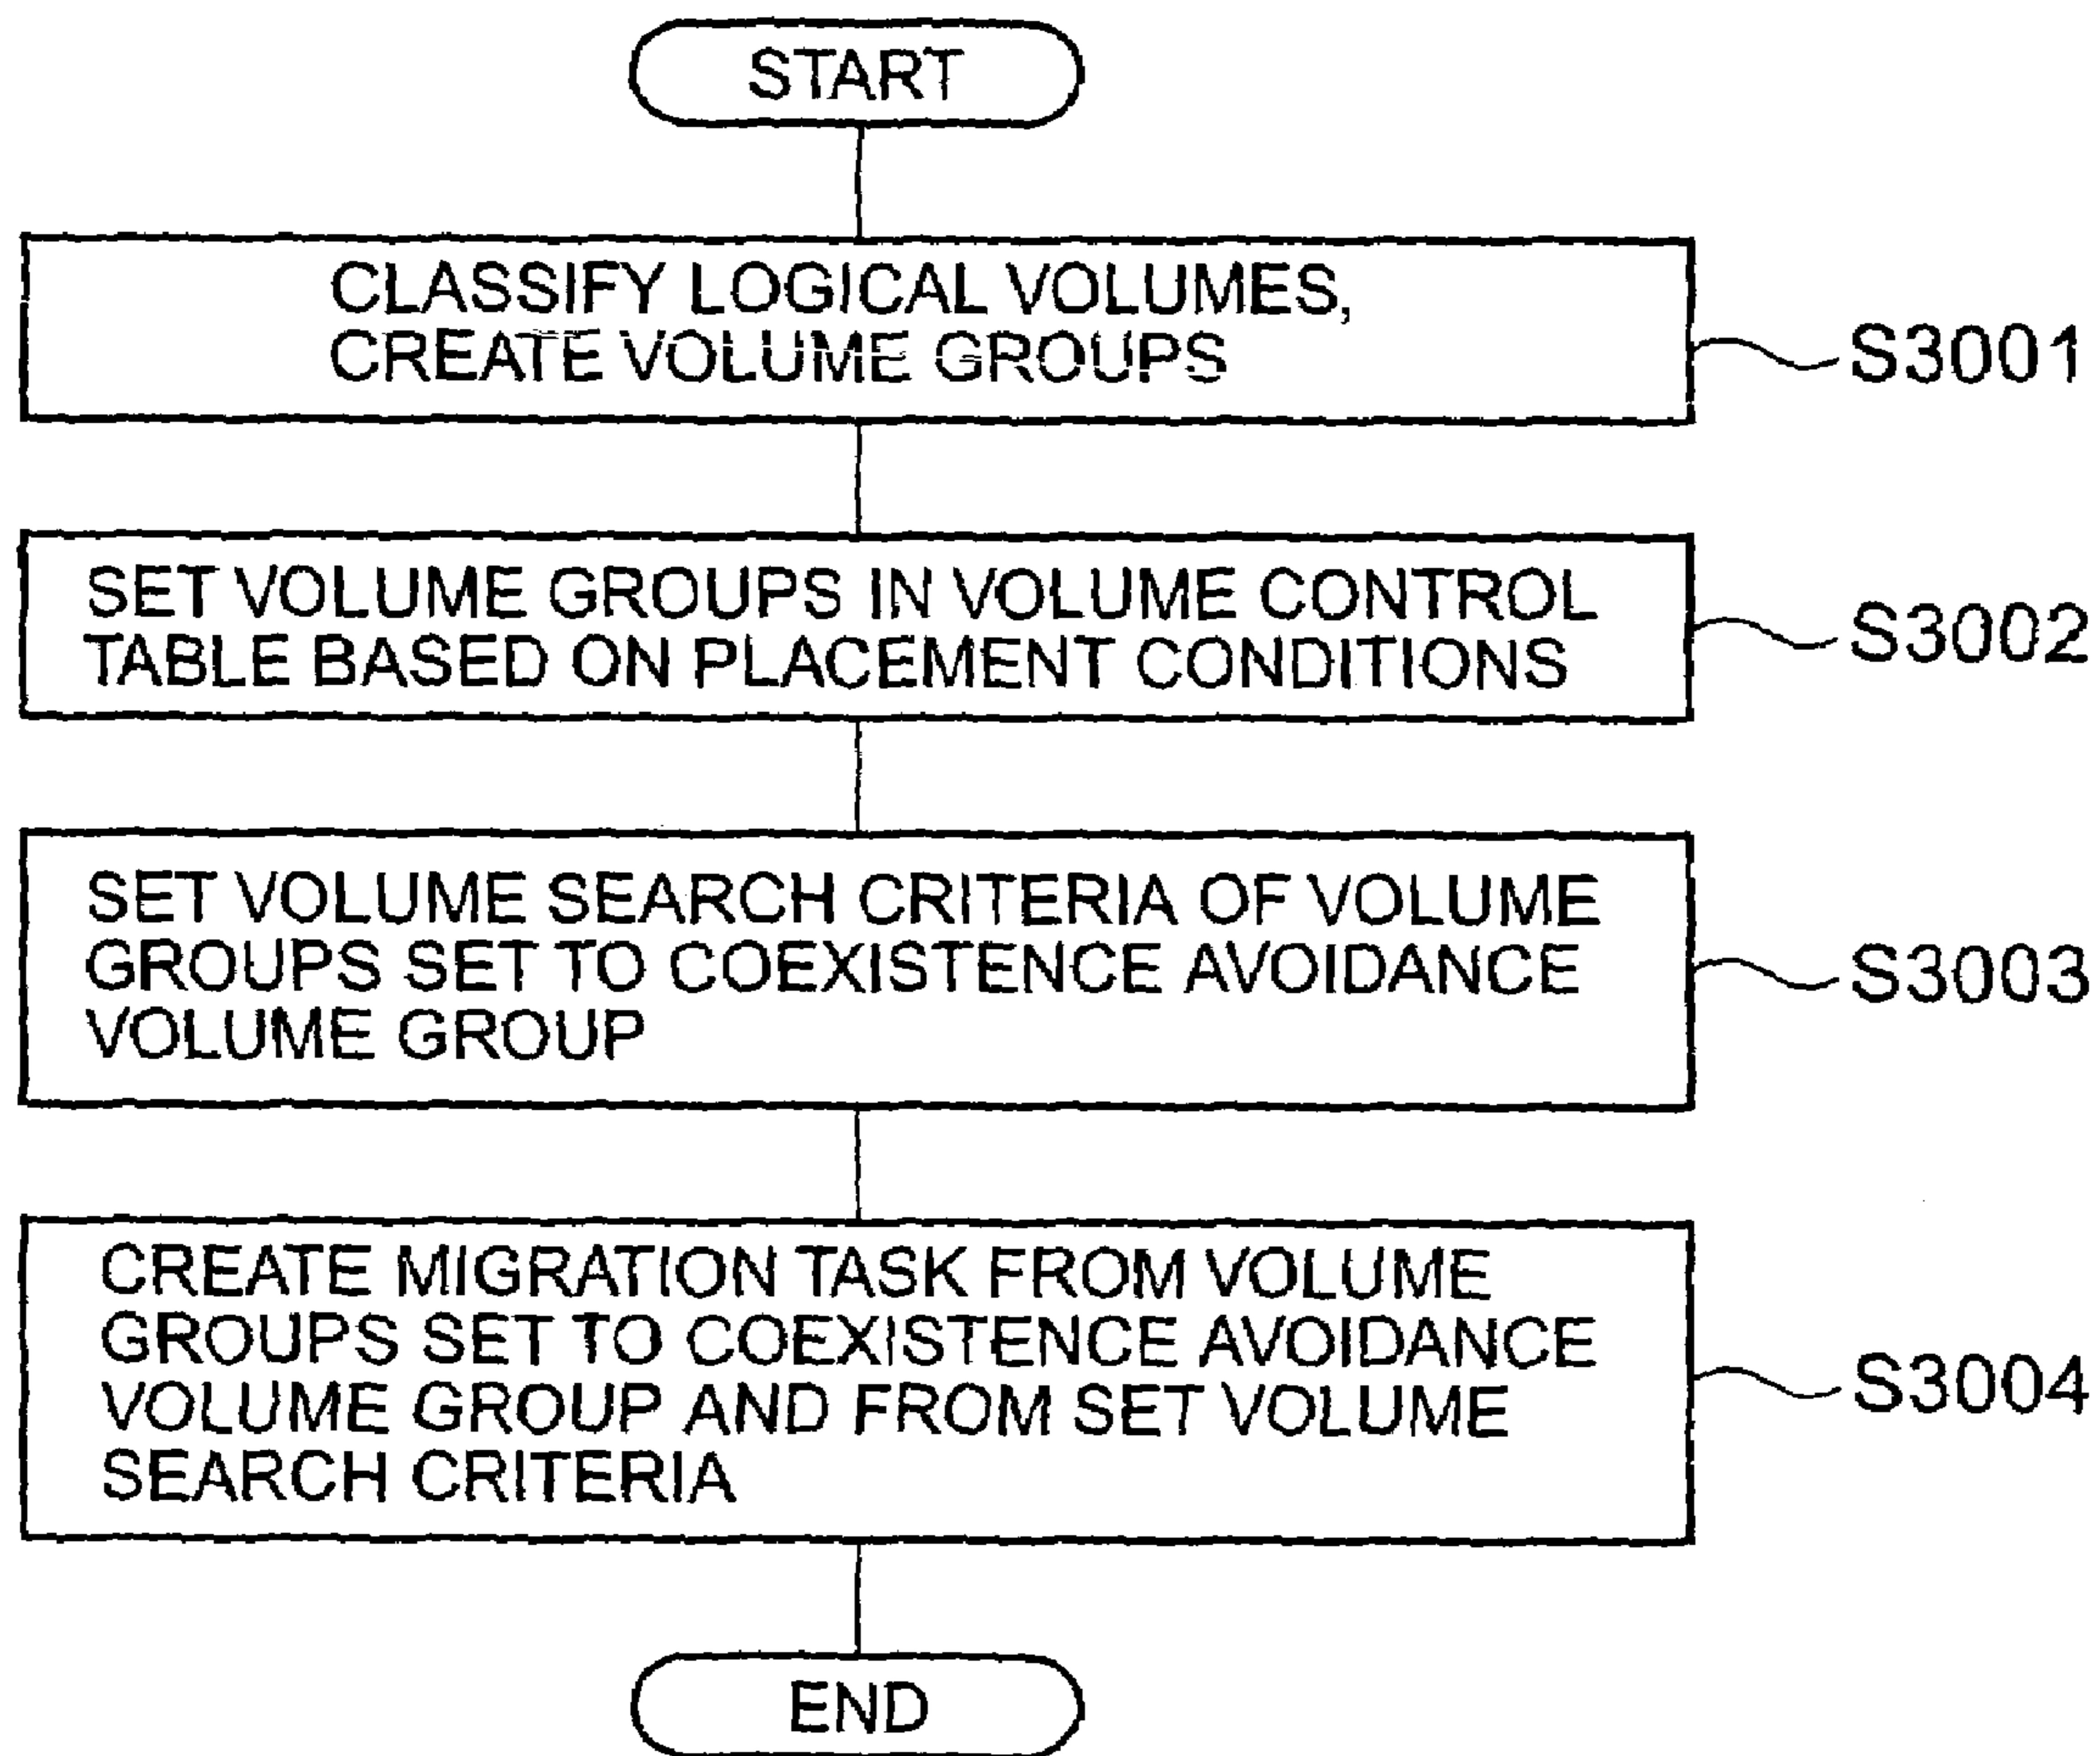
START

CLASSIFY LOGICAL VOLUMES, CREATE VOLUME GROUPS

S3001

SET VOLUME GROUPS IN VOLUME CONTROL TABLE BASED ON PLACEMENT CONDITIONS

S3002

SET VOLUME SEARCH CRITERIA OF VOLUME GROUPS SET TO COEXISTENCE AVOIDANCE VOLUME GROUP

S3003

CREATE MIGRATION TASK FROM VOLUME GROUPS SET TO COEXISTENCE AVOIDANCE VOLUME GROUP AND FROM SET VOLUME SEARCH CRITERIA

S3004

END